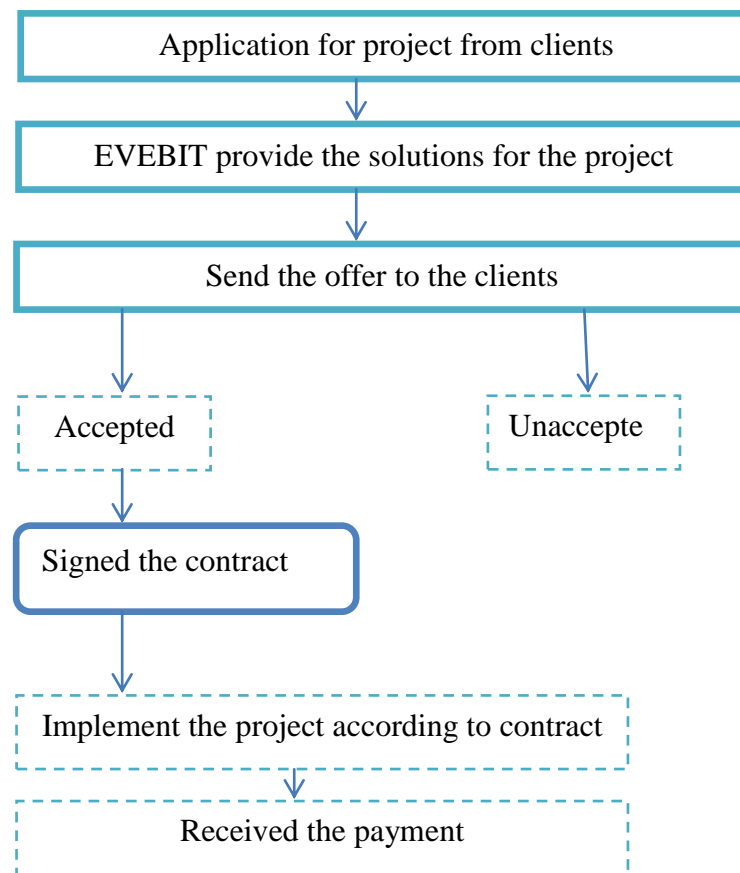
Application for project from clients

EVEBIT provide the solutions for the project

Send the offer to the clients

Accepted

Unaccepte

Signed the contract

Implement the project according to contract

Received the payment